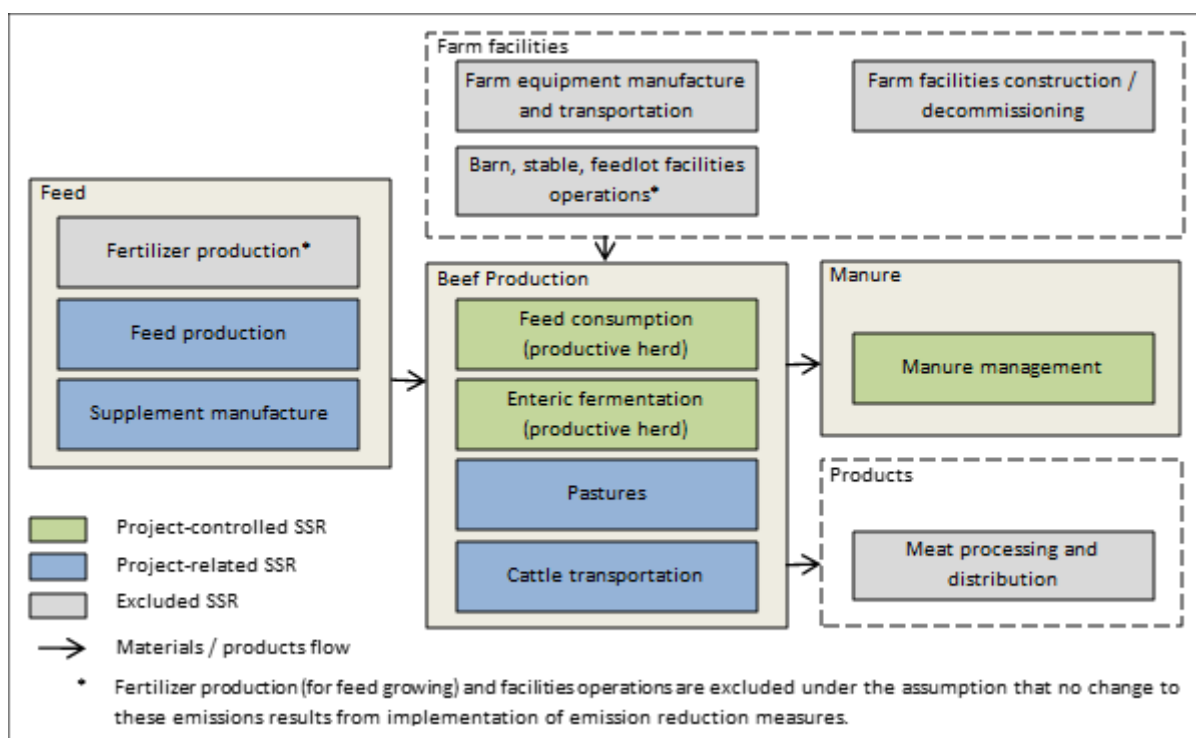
Farm facilities

Farm equipment manufacture and transportation

Farm facilities construction / decommissioning

Barn, stable, feedlot facilities operations*

Feed

Fertilizer production*

Feed production

Supplement manufacture

Beef Production

Feed consumption (productive herd)

Enteric fermentation (productive herd)

Pastures

Cattle transportation

Manure

Manure management

Products

Meat processing and distribution

Project-controlled SSR

Project-related SSR

Excluded SSR

Materials / products flow

* Fertilizer production (for feed growing) and facilities operations are excluded under the assumption that no change to these emissions results from implementation of emission reduction measures.